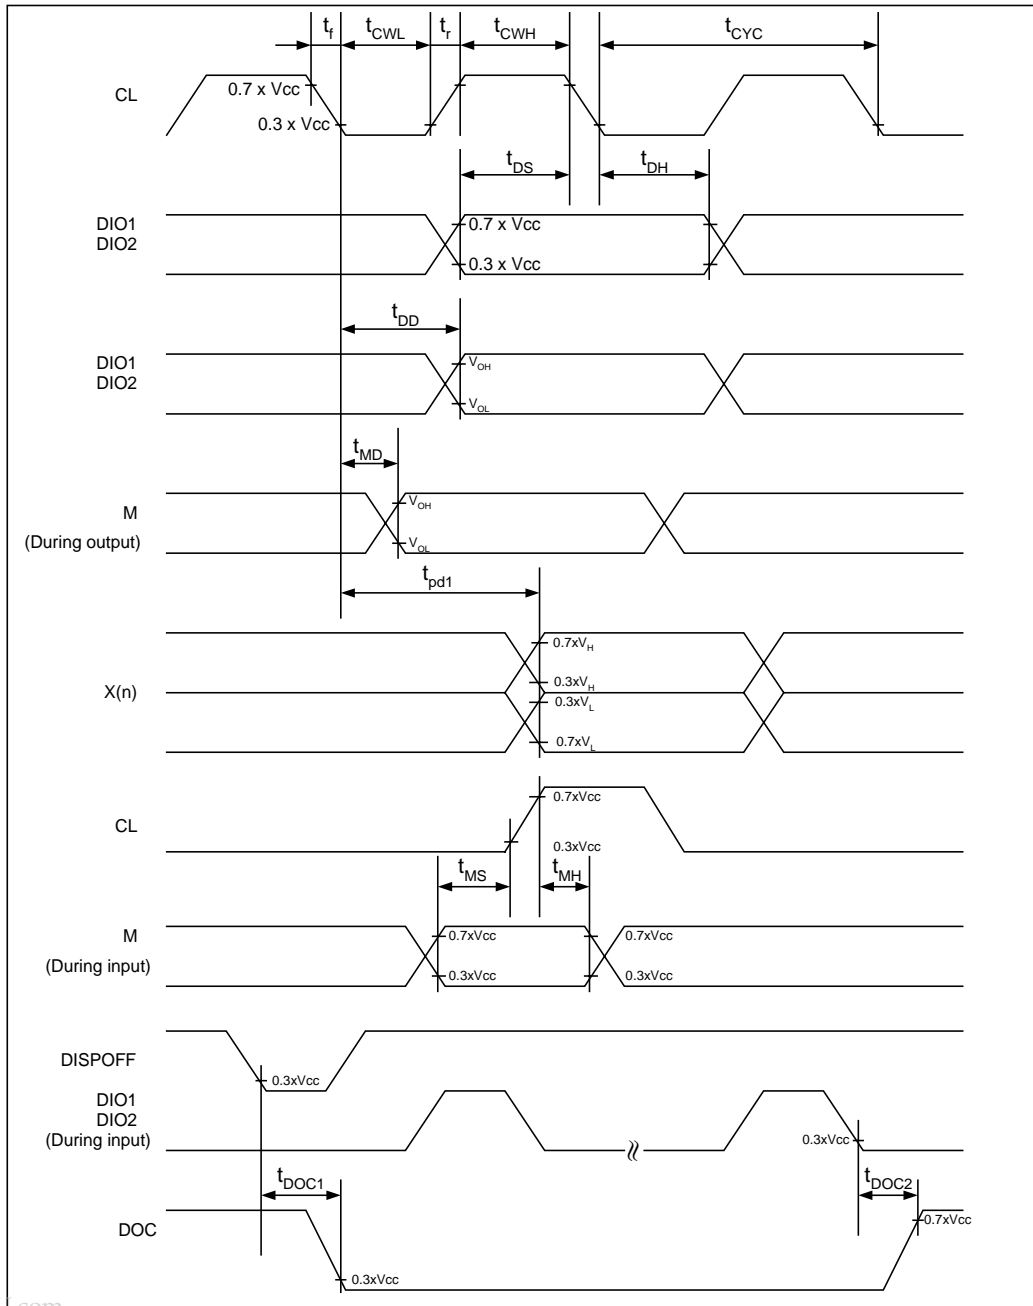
$t_f$ $t_{CWL}$ $t_r$ $t_{CWH}$ $t_{CYC}$

CL

0.7 x Vcc

0.3 x Vcc

$t_{DS}$ $t_{DH}$

DIO1
DIO2

0.7 x Vcc

0.3 x Vcc

$t_{DD}$

DIO1
DIO2

$V_{OH}$

$V_{OL}$

$t_{MD}$

M
(During output)

$V_{OH}$

$V_{OL}$

$t_{pd1}$

X(n)

$0.7xV_H$

$0.3xV_H$

$0.3xV_L$

$0.7xV_L$

CL

0.7xVcc

0.3xVcc

$t_{MS}$ $t_{MH}$

M
(During input)

0.7xVcc

0.3xVcc

0.7xVcc

0.3xVcc

DISPOFF

0.3xVcc

DIO1
DIO2
(During input)

0.3xVcc

$t_{DOC1}$

$t_{DOC2}$

DOC

0.7xVcc

0.3xVcc

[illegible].com